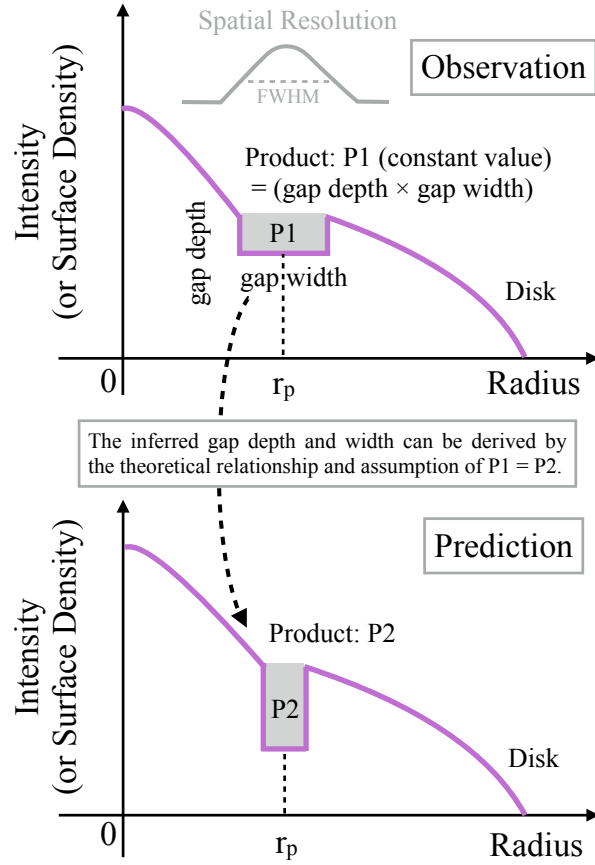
Spatial Resolution
FWHM
Observation
Intensity
(or Surface Density)
Product: P1 (constant value)
= (gap depth × gap width)
gap depth
P1
gap width
Disk
0
$r_p$
Radius

The inferred gap depth and width can be derived by the theoretical relationship and assumption of P1 = P2.

Prediction
Intensity
(or Surface Density)
Product: P2
P2
Disk
0
$r_p$
Radius